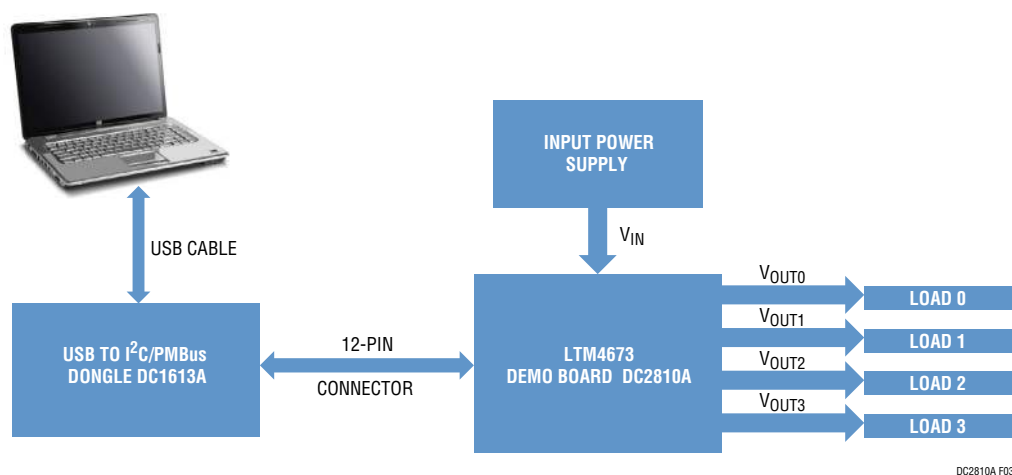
USB CABLE

USB TO $I^2C$/PMBus DONGLE DC1613A

12-PIN

CONNECTOR

INPUT POWER SUPPLY

$V_{IN}$

LTM4673 DEMO BOARD DC2810A

$V_{OUT0}$

LOAD 0

$V_{OUT1}$

LOAD 1

$V_{OUT2}$

LOAD 2

$V_{OUT3}$

LOAD 3

DC2810A F03